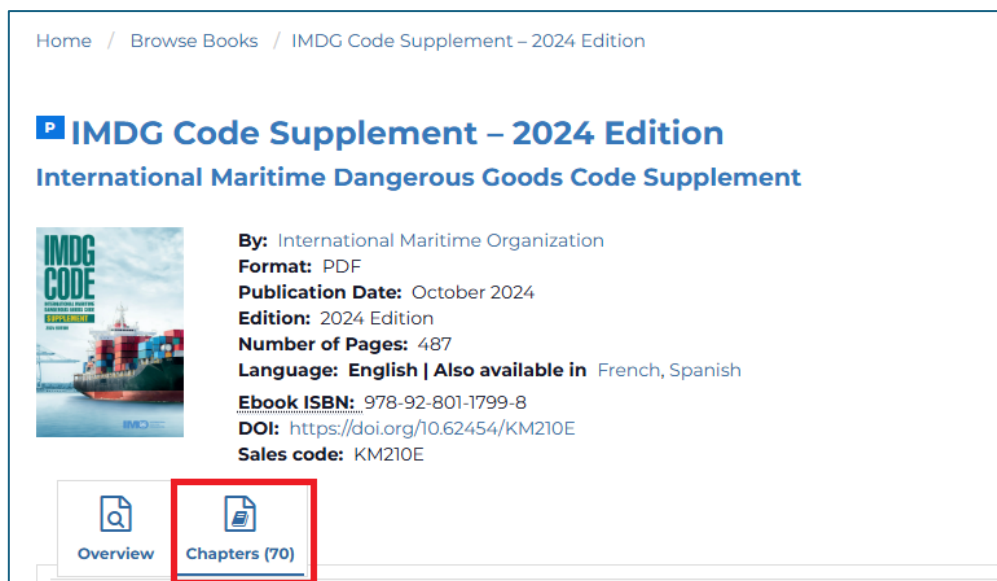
Home / Browse Books / IMDG Code Supplement – 2024 Edition

P IMDG Code Supplement – 2024 Edition

International Maritime Dangerous Goods Code Supplement

IMDG CODE INTERNATIONAL MARITIME DANGEROUS GOODS CODE SUPPLEMENT 2024 EDITION IMO

By: International Maritime Organization
Format: PDF
Publication Date: October 2024
Edition: 2024 Edition
Number of Pages: 487
Language: English | Also available in French, Spanish
Ebook ISBN: 978-92-801-1799-8
DOI: https://doi.org/10.62454/KM210E
Sales code: KM210E

Overview
Chapters (70)